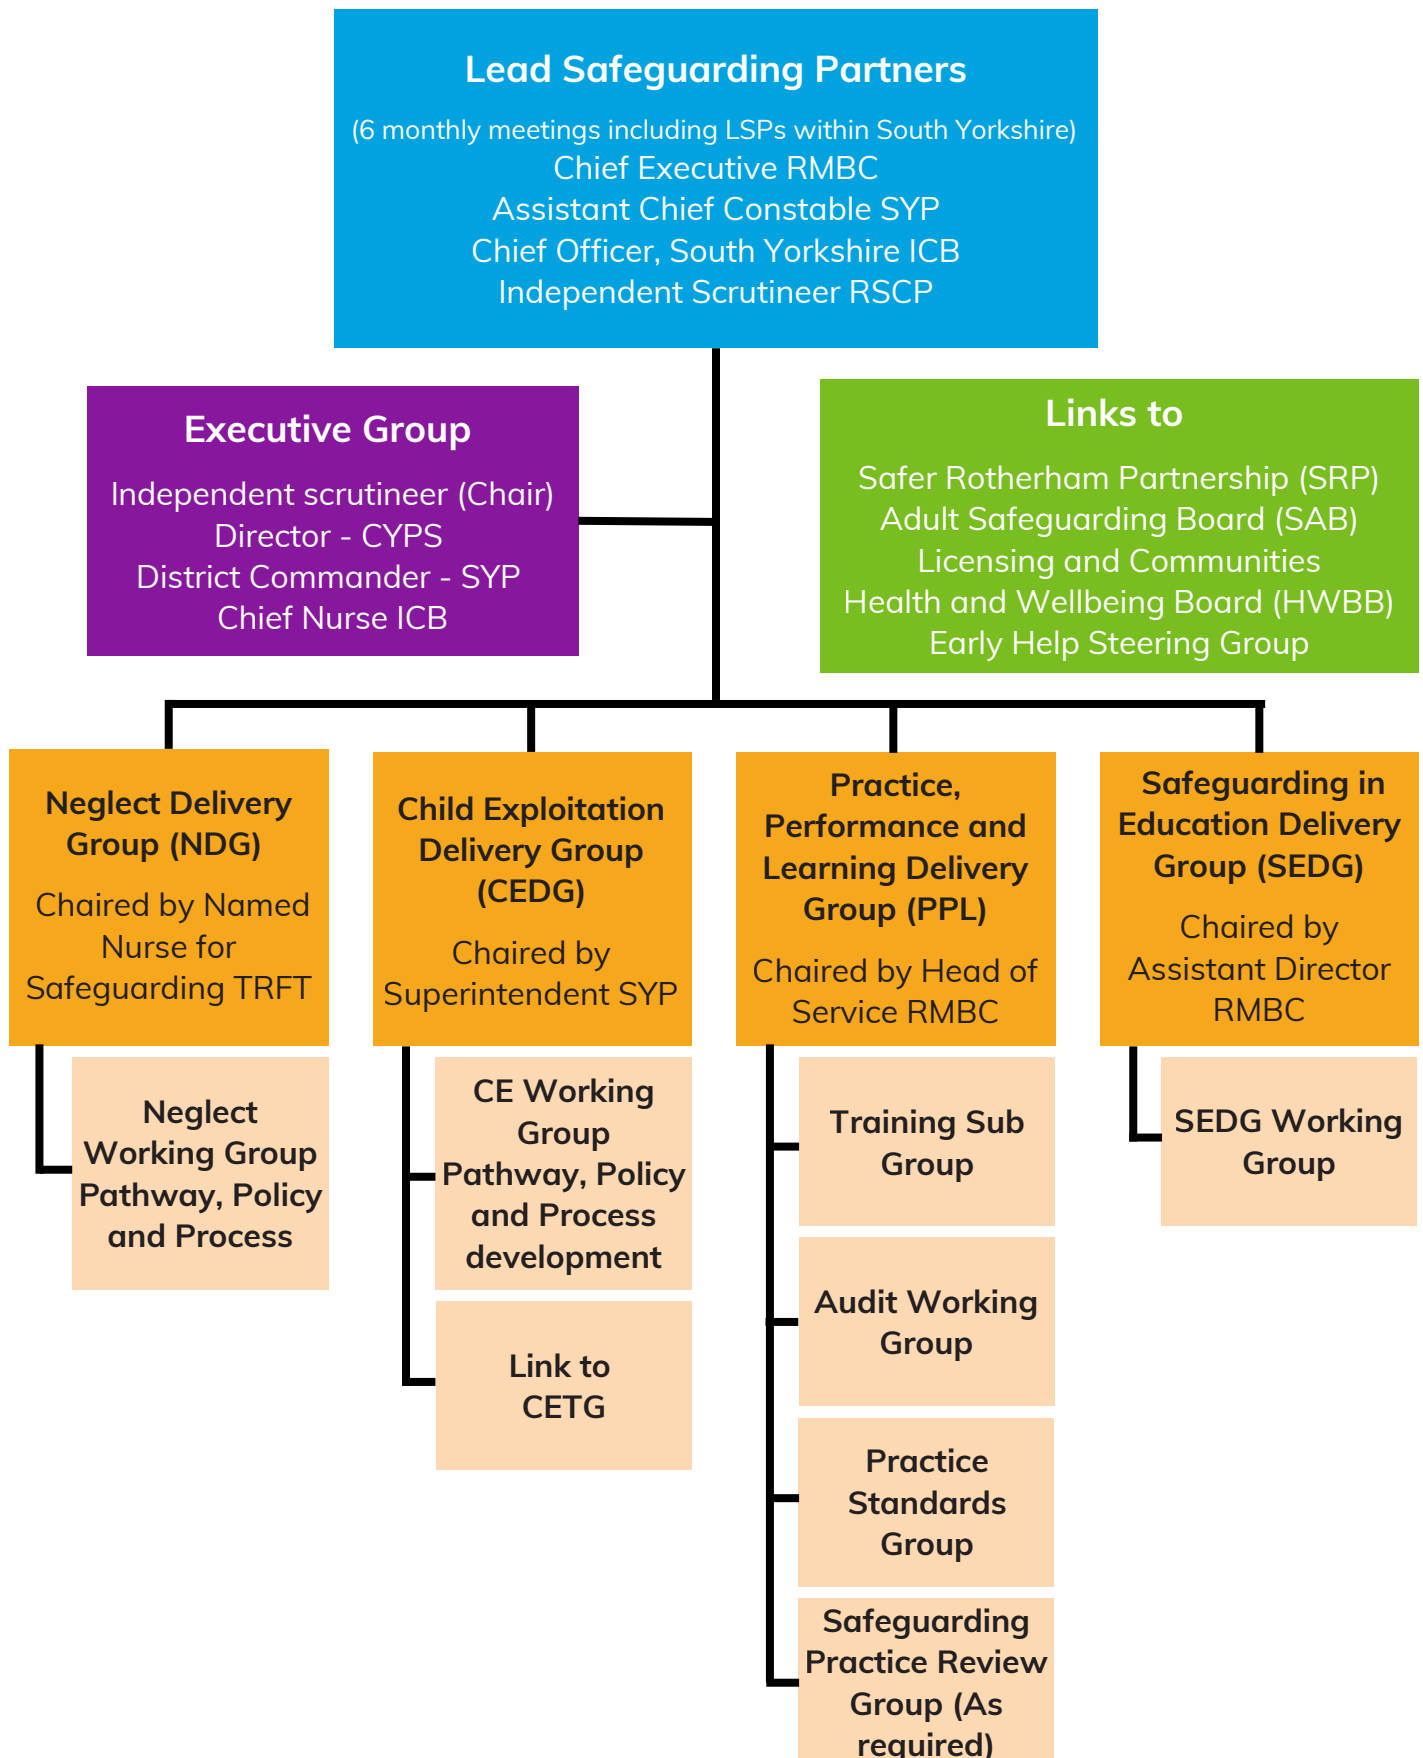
Lead Safeguarding Partners

(6 monthly meetings including LSPs within South Yorkshire)
Chief Executive RMBC
Assistant Chief Constable SYP
Chief Officer, South Yorkshire ICB
Independent Scrutineer RSCP

Executive Group

Independent scrutineer (Chair)
Director - CYPS
District Commander - SYP
Chief Nurse ICB

Links to

Safer Rotherham Partnership (SRP)
Adult Safeguarding Board (SAB)
Licensing and Communities
Health and Wellbeing Board (HWBB)
Early Help Steering Group

Neglect Delivery Group (NDG)

Chaired by Named Nurse for Safeguarding TRFT

Neglect Working Group Pathway, Policy and Process

Child Exploitation Delivery Group (CEDG)

Chaired by Superintendent SYP

CE Working Group Pathway, Policy and Process development

Link to CETG

Practice, Performance and Learning Delivery Group (PPL)

Chaired by Head of Service RMBC

Training Sub Group

Audit Working Group

Practice Standards Group

Safeguarding Practice Review Group (As required)

Safeguarding in Education Delivery Group (SEDG)

Chaired by Assistant Director RMBC

SEDG Working Group